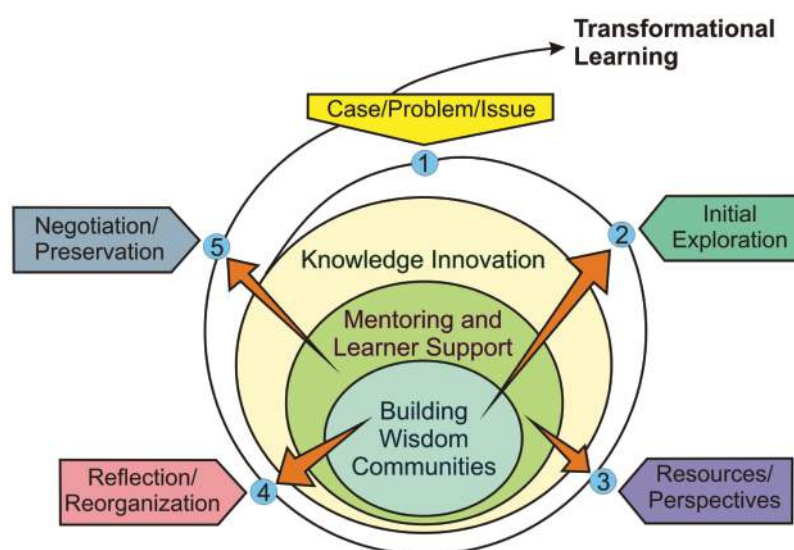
Transformational Learning

Case/Problem/Issue

1

Negotiation/ Preservation

5

Initial Exploration

2

Knowledge Innovation

Mentoring and Learner Support

Building Wisdom Communities

Reflection/ Reorganization

4

3

Resources/ Perspectives